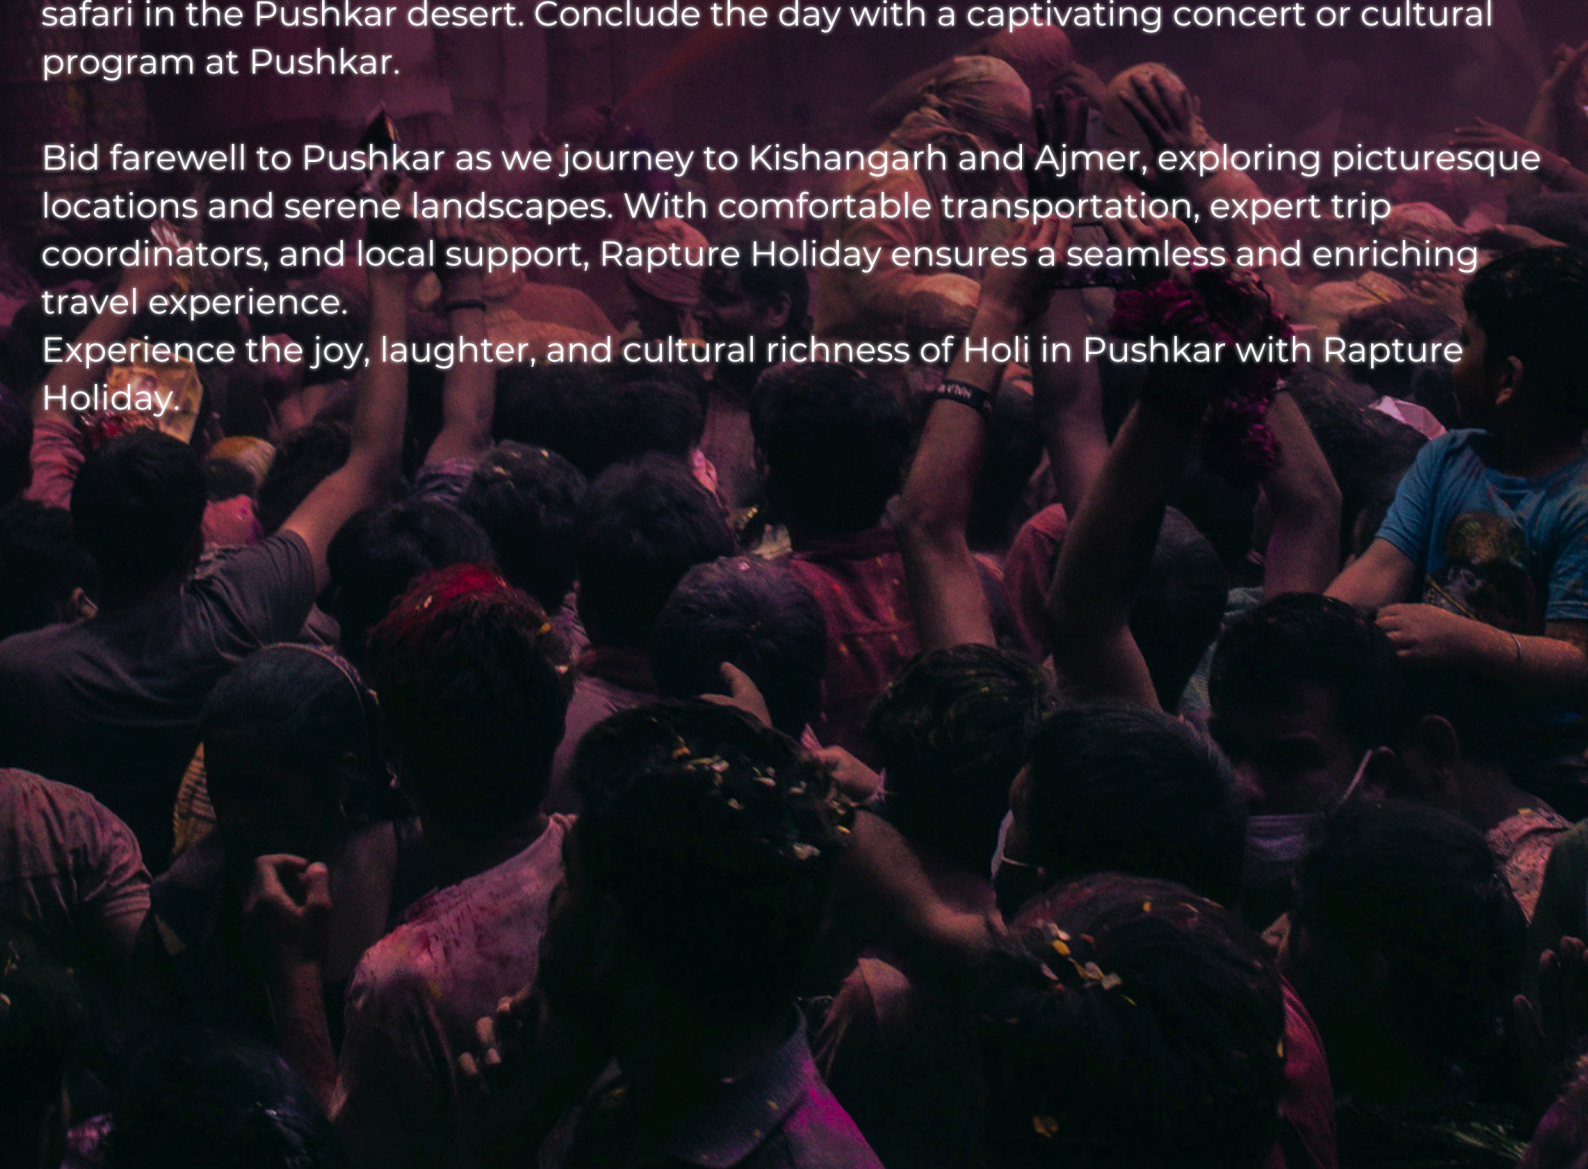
safari in the Pushkar desert. Conclude the day with a captivating concert or cultural program at Pushkar.

Bid farewell to Pushkar as we journey to Kishangarh and Ajmer, exploring picturesque locations and serene landscapes. With comfortable transportation, expert trip coordinators, and local support, Rapture Holiday ensures a seamless and enriching travel experience.
Experience the joy, laughter, and cultural richness of Holi in Pushkar with Rapture Holiday.